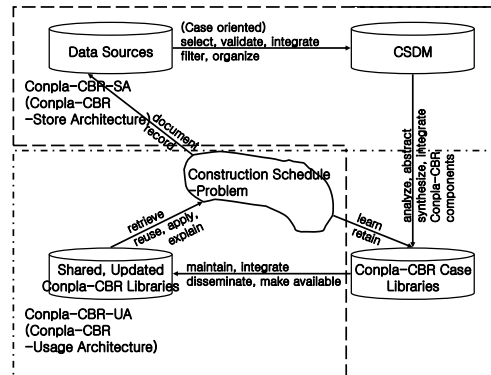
Data Sources

(Case oriented)
select, validate, integrate
filter, organize

CSDM

Conpla-CBR-SA
(Conpla-CBR
-Store Architecture)

document
record

analyze, abstract
synthesize, integrate
Conpla-CBR
components

Construction Schedule
-Problem

retrieve
reuse, apply,
explain

learn
retain

Shared, Updated
Conpla-CBR Libraries

maintain, integrate
disseminate, make available

Conpla-CBR Case
Libraries

Conpla-CBR-UA
(Conpla-CBR
-Usage Architecture)